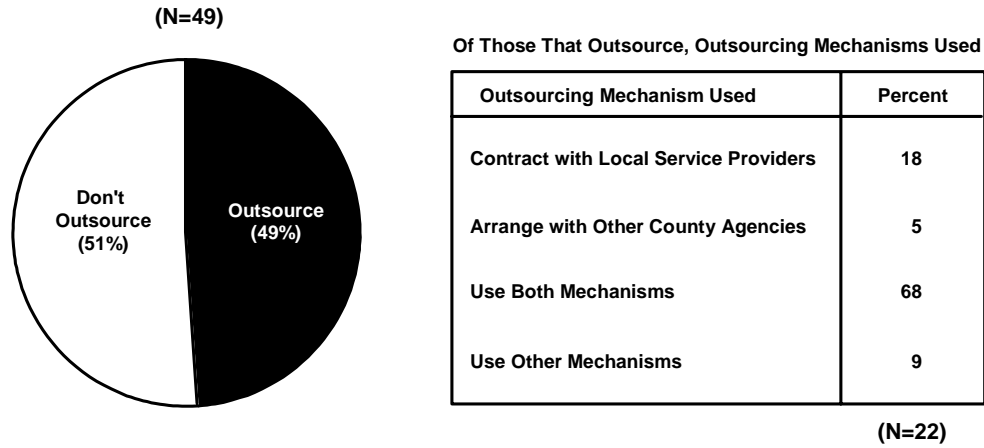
(N=49)

Don't Outsource (51%)

Outsource (49%)

Of Those That Outsource, Outsourcing Mechanisms Used

| Outsourcing Mechanism Used | Percent |
|---|---|
| Contract with Local Service Providers | 18 |
| Arrange with Other County Agencies | 5 |
| Use Both Mechanisms | 68 |
| Use Other Mechanisms | 9 |

(N=22)